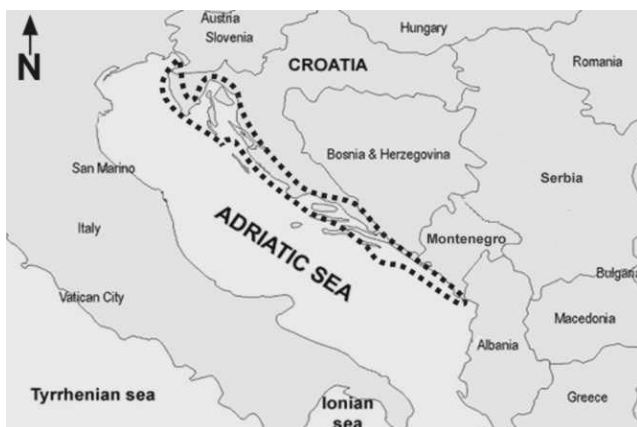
N

Austria

Slovenia

Hungary

CROATIA

Romania

San Marino

Bosnia & Herzegovina

Serbia

Italy

ADRIATIC SEA

Montenegro

Bulgaria

Vatican City

Macedonia

Albania

Tyrrhenian sea

Ionian sea

Greece